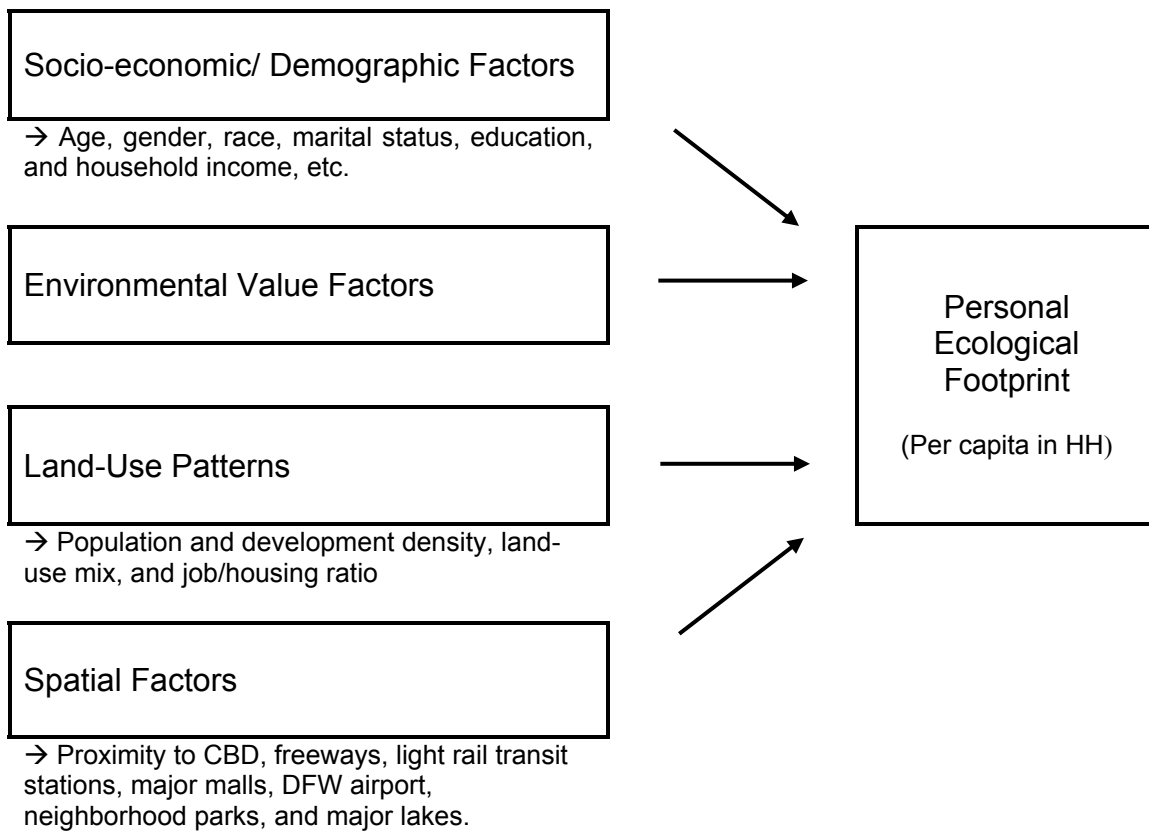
Socio-economic/ Demographic Factors

→ Age, gender, race, marital status, education, and household income, etc.

Environmental Value Factors

Land-Use Patterns

→ Population and development density, land-use mix, and job/housing ratio

Spatial Factors

→ Proximity to CBD, freeways, light rail transit stations, major malls, DFW airport, neighborhood parks, and major lakes.

Personal Ecological Footprint

(Per capita in HH)